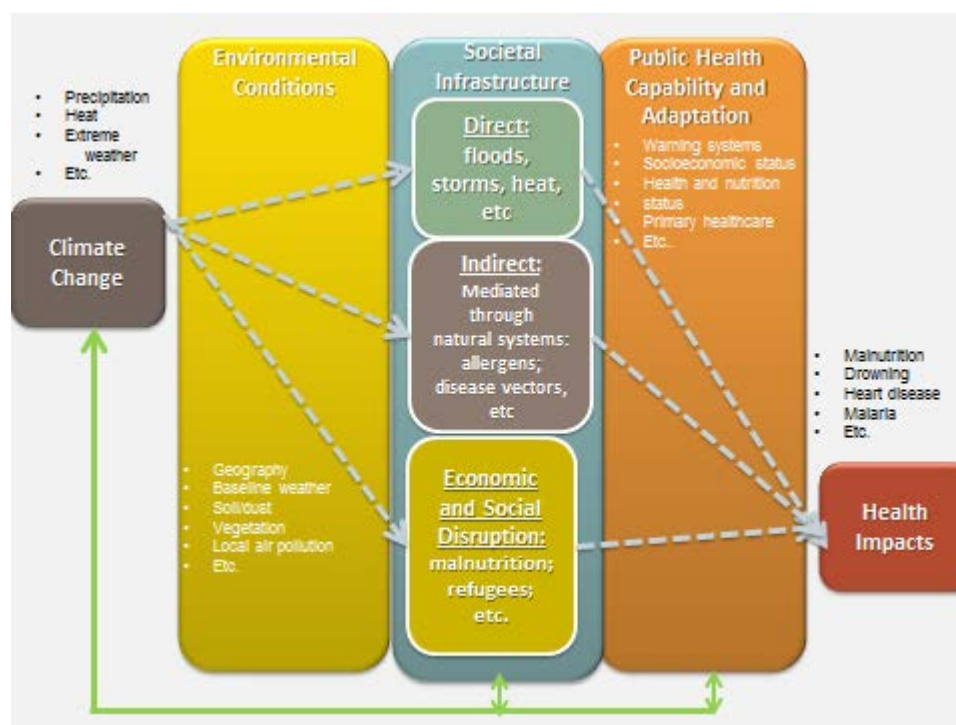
- Precipitation
- Heat
- Extreme weather
- Etc.

Climate Change

Environmental Conditions

- Geography
- Baseline weather
- Soil/dust
- Vegetation
- Local air pollution
- Etc.

Societal Infrastructure

Direct: floods, storms, heat, etc

Indirect: Mediated through natural systems: allergens; disease vectors, etc

Economic and Social Disruption: malnutrition; refugees; etc.

Public Health Capability and Adaptation

- Warning systems
- Socioeconomic status
- Health and nutrition status
- Primary healthcare
- Etc..

- Malnutrition
- Drowning
- Heart disease
- Malaria
- Etc.

Health Impacts